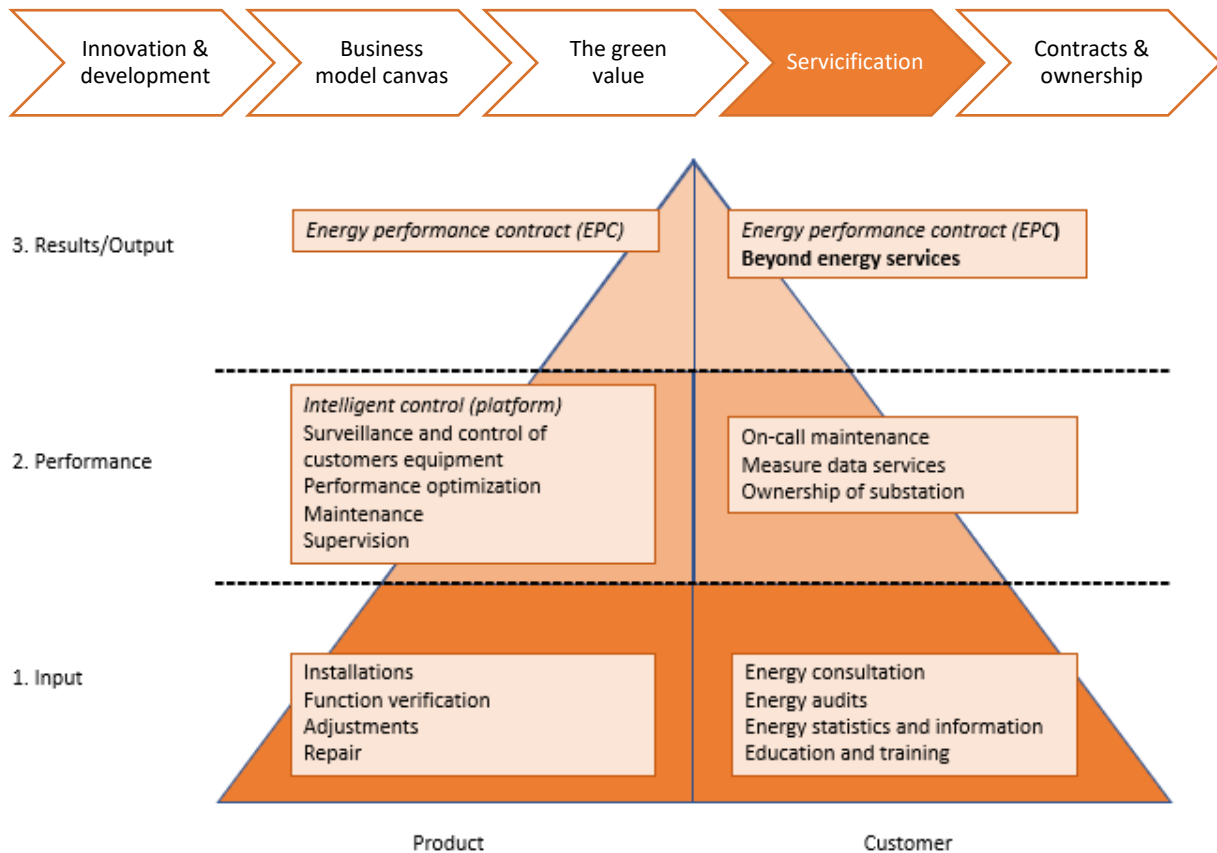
Innovation & development

Business model canvas

The green value

Servicification

Contracts & ownership

3. Results/Output

Energy performance contract (EPC)

Energy performance contract (EPC)
Beyond energy services

2. Performance

Intelligent control (platform)
Surveillance and control of customers equipment
Performance optimization
Maintenance
Supervision

On-call maintenance
Measure data services
Ownership of substation

1. Input

Installations
Function verification
Adjustments
Repair

Energy consultation
Energy audits
Energy statistics and information
Education and training

Product

Customer